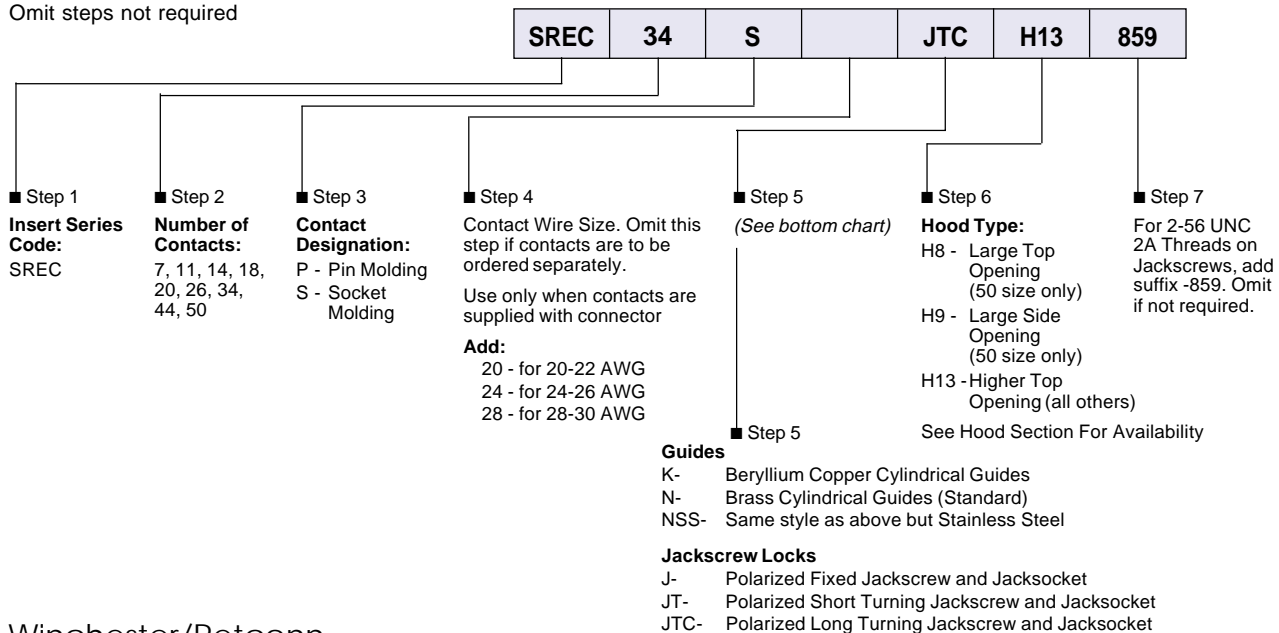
Omit steps not required

| SREC | 34 | S |  | JTC | H13 | 859 |
|---|---|---|---|---|---|---|

■ Step 1
**Insert Series Code:**
SREC

■ Step 2
**Number of Contacts:**
7, 11, 14, 18, 20, 26, 34, 44, 50

■ Step 3
**Contact Designation:**
P - Pin Molding
S - Socket Molding

■ Step 4
Contact Wire Size. Omit this step if contacts are to be ordered separately.

Use only when contacts are supplied with connector

**Add:**
20 - for 20-22 AWG
24 - for 24-26 AWG
28 - for 28-30 AWG

■ Step 5
*(See bottom chart)*

■ Step 6
**Hood Type:**
H8 - Large Top Opening (50 size only)
H9 - Large Side Opening (50 size only)
H13 - Higher Top Opening (all others)

See Hood Section For Availability

■ Step 7
For 2-56 UNC 2A Threads on Jackscrews, add suffix -859. Omit if not required.

■ Step 5
**Guides**
K- Beryllium Copper Cylindrical Guides
N- Brass Cylindrical Guides (Standard)
NSS- Same style as above but Stainless Steel

**Jackscrew Locks**
J- Polarized Fixed Jackscrew and Jacksocket
JT- Polarized Short Turning Jackscrew and Jacksocket
JTC- Polarized Long Turning Jackscrew and Jacksocket

Winchester/Positronic